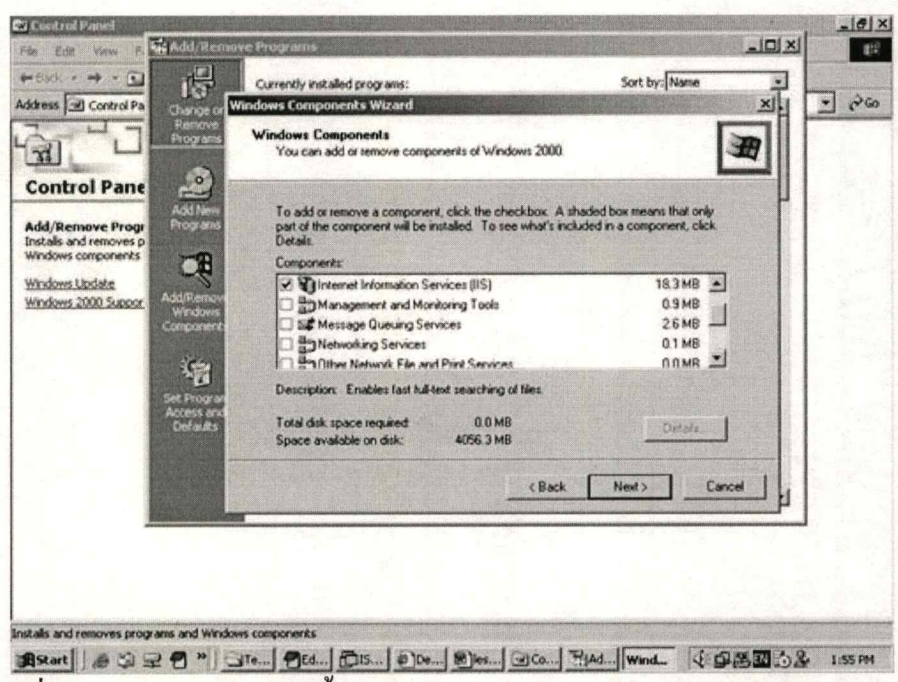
Control Panel

File Edit View F

Back

Address Control Pa

Go

Control Pane

Add/Remove Progr
Installs and removes p
Windows components

Windows Update
Windows 2000 Suppor

Add/Remove Programs

Change or Remove Programs

Add New Programs

Add/Remove Windows Components

Set Program Access and Defaults

Currently installed programs:

Sort by: Name

Windows Components Wizard

Windows Components
You can add or remove components of Windows 2000.

To add or remove a component, click the checkbox. A shaded box means that only part of the component will be installed. To see what's included in a component, click Details.

Components:

| | | |
|---|---|---|
| ☑ | Internet Information Services (IIS) | 18.3 MB |
| ☐ | Management and Monitoring Tools | 0.9 MB |
| ☐ | Message Queuing Services | 2.6 MB |
| ☐ | Networking Services | 0.1 MB |
| ☐ | Other Network File and Print Services | 0.0 MB |

Description: Enables fast full-text searching of files.

Total disk space required: 0.0 MB
Space available on disk: 4056.3 MB

Details...

< Back Next > Cancel

Installs and removes programs and Windows components

Start Te... Ed... IS... De... les... Co... Ad... Wind... 1:55 PM